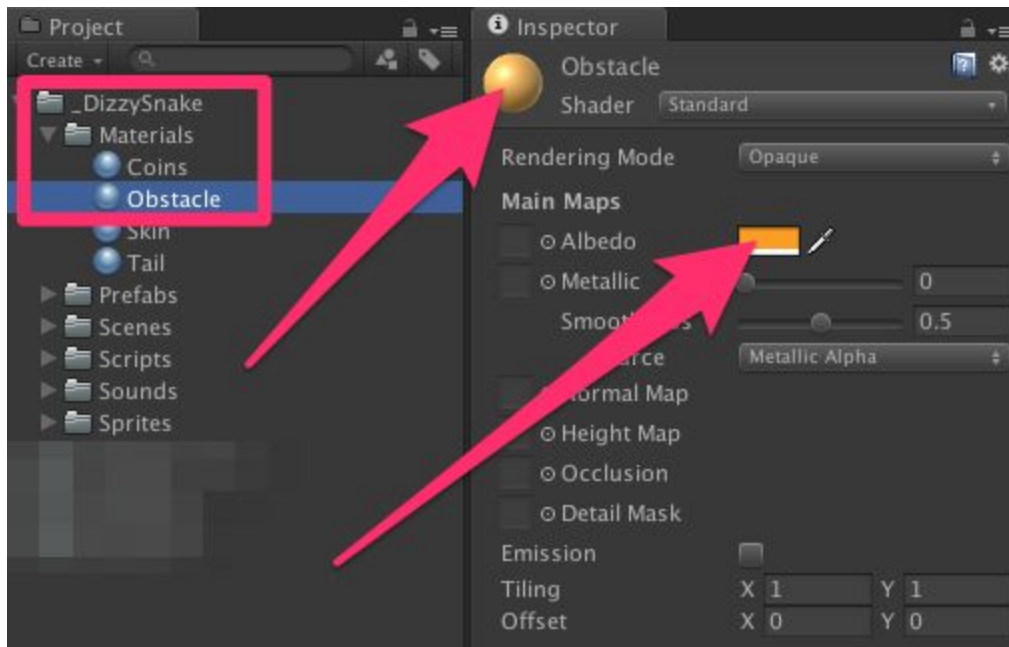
Project

Create

_DizzySnake
Materials
Coins
Obstacle
Skin
Tail
Prefabs
Scenes
Scripts
Sounds
Sprites

Inspector

Obstacle
Shader Standard

Rendering Mode Opaque

Main Maps
Albedo
Metallic 0
Smoot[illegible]s 0.5
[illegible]rce Metallic Alpha
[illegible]ormal Map
Height Map
Occlusion
Detail Mask
Emission
Tiling X 1 Y 1
Offset X 0 Y 0